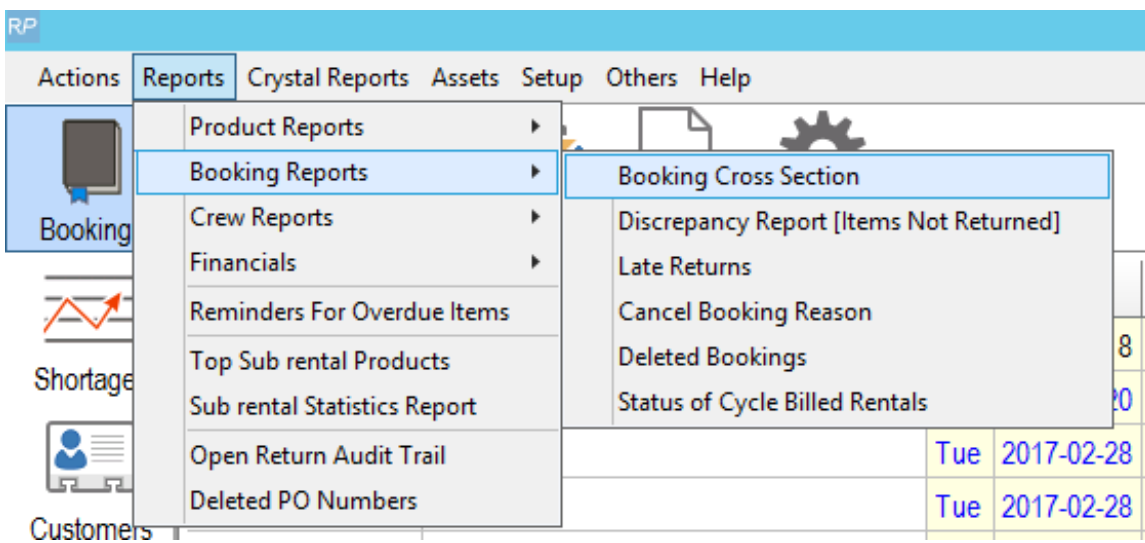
RP

Actions Reports Crystal Reports Assets Setup Others Help

Booking

Shortage

Customers

Product Reports
Booking Reports
Crew Reports
Financials
Reminders For Overdue Items
Top Sub rental Products
Sub rental Statistics Report
Open Return Audit Trail
Deleted PO Numbers

Booking Cross Section
Discrepancy Report [Items Not Returned]
Late Returns
Cancel Booking Reason
Deleted Bookings
Status of Cycle Billed Rentals

8
20
Tue 2017-02-28
Tue 2017-02-28